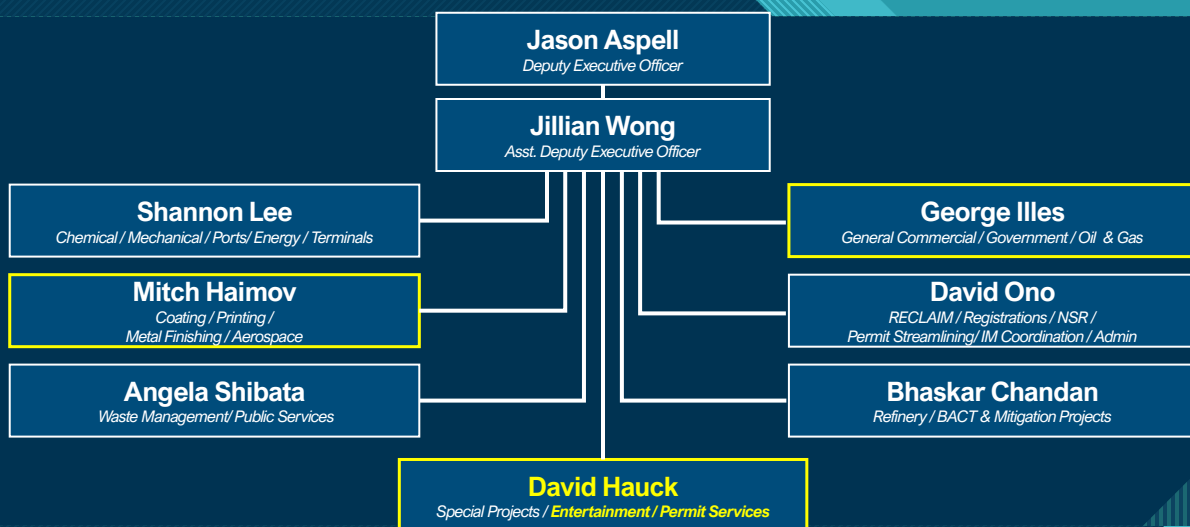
Jason Aspell
Deputy Executive Officer

Jillian Wong
Asst. Deputy Executive Officer

Shannon Lee
Chemical / Mechanical / Ports/ Energy / Terminals

George Illes
General Commercial / Government / Oil & Gas

Mitch Haimov
Coating / Printing / Metal Finishing / Aerospace

David Ono
RECLAIM / Registrations / NSR / Permit Streamlining/ IM Coordination / Admin

Angela Shibata
Waste Management/ Public Services

Bhaskar Chandan
Refinery / BACT & Mitigation Projects

David Hauck
Special Projects / Entertainment / Permit Services